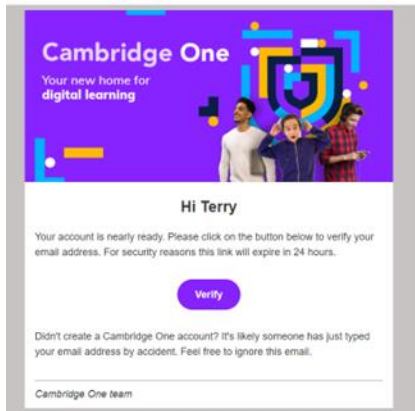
Cambridge One
Your new home for
digital learning

Hi Terry

Your account is nearly ready. Please click on the button below to verify your email address. For security reasons this link will expire in 24 hours.

Verify

Didn't create a Cambridge One account? It's likely someone has just typed your email address by accident. Feel free to ignore this email.

Cambridge One team